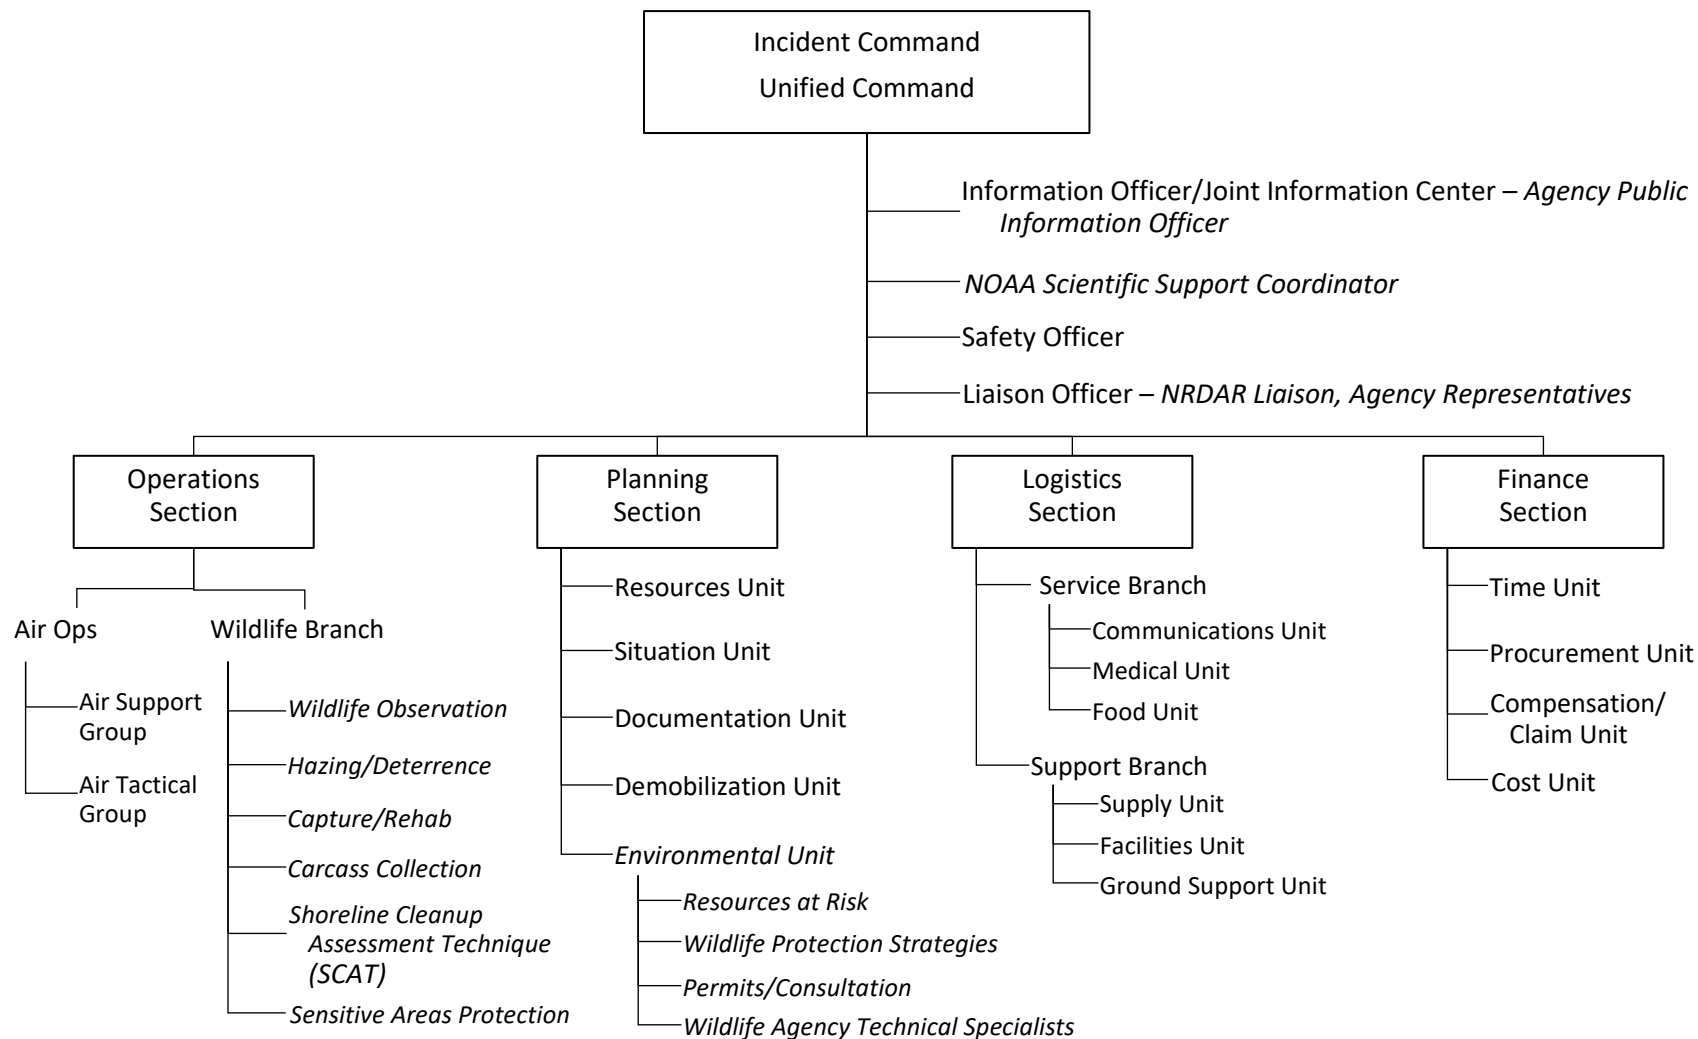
Incident Command
Unified Command

Information Officer/Joint Information Center – *Agency Public Information Officer*

*NOAA Scientific Support Coordinator*

Safety Officer

Liaison Officer – *NRDAR Liaison, Agency Representatives*

Operations Section

Air Ops

Air Support Group

Air Tactical Group

Wildlife Branch

*Wildlife Observation*

*Hazing/Deterrence*

*Capture/Rehab*

*Carcass Collection*

*Shoreline Cleanup Assessment Technique (SCAT)*

*Sensitive Areas Protection*

Planning Section

Resources Unit

Situation Unit

Documentation Unit

Demobilization Unit

*Environmental Unit*

*Resources at Risk*

*Wildlife Protection Strategies*

*Permits/Consultation*

*Wildlife Agency Technical Specialists*

Logistics Section

Service Branch

Communications Unit

Medical Unit

Food Unit

Support Branch

Supply Unit

Facilities Unit

Ground Support Unit

Finance Section

Time Unit

Procurement Unit

Compensation/ Claim Unit

Cost Unit